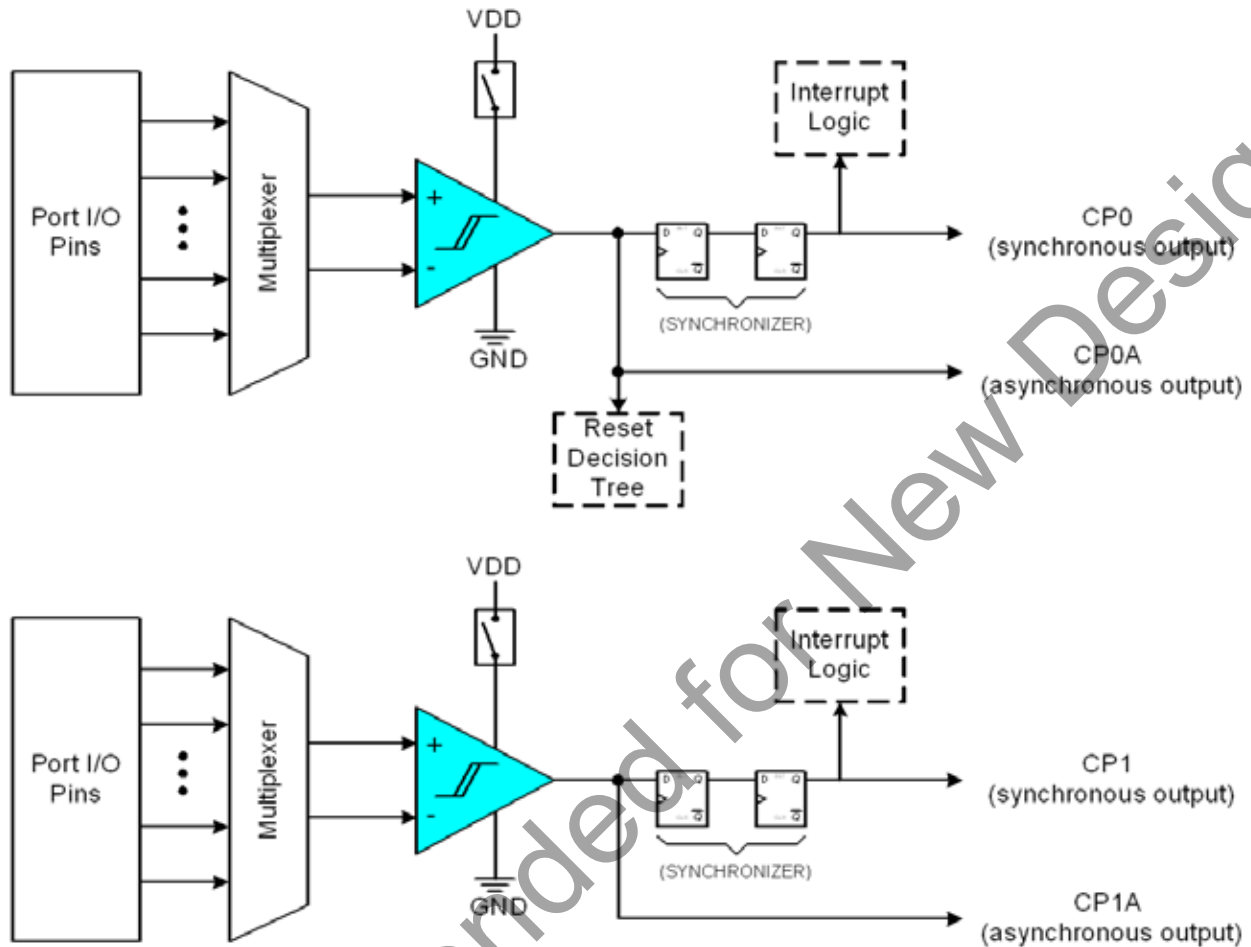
VDD

Interrupt Logic

Port I/O Pins

Multiplexer

+

-

D Q

D Q

CP0 (synchronous output)

(SYNCHRONIZER)

GND

CP0A (asynchronous output)

Reset Decision Tree

VDD

Interrupt Logic

Port I/O Pins

Multiplexer

+

-

D Q

D Q

CP1 (synchronous output)

(SYNCHRONIZER)

GND

CP1A (asynchronous output)

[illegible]nded for New Desig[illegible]